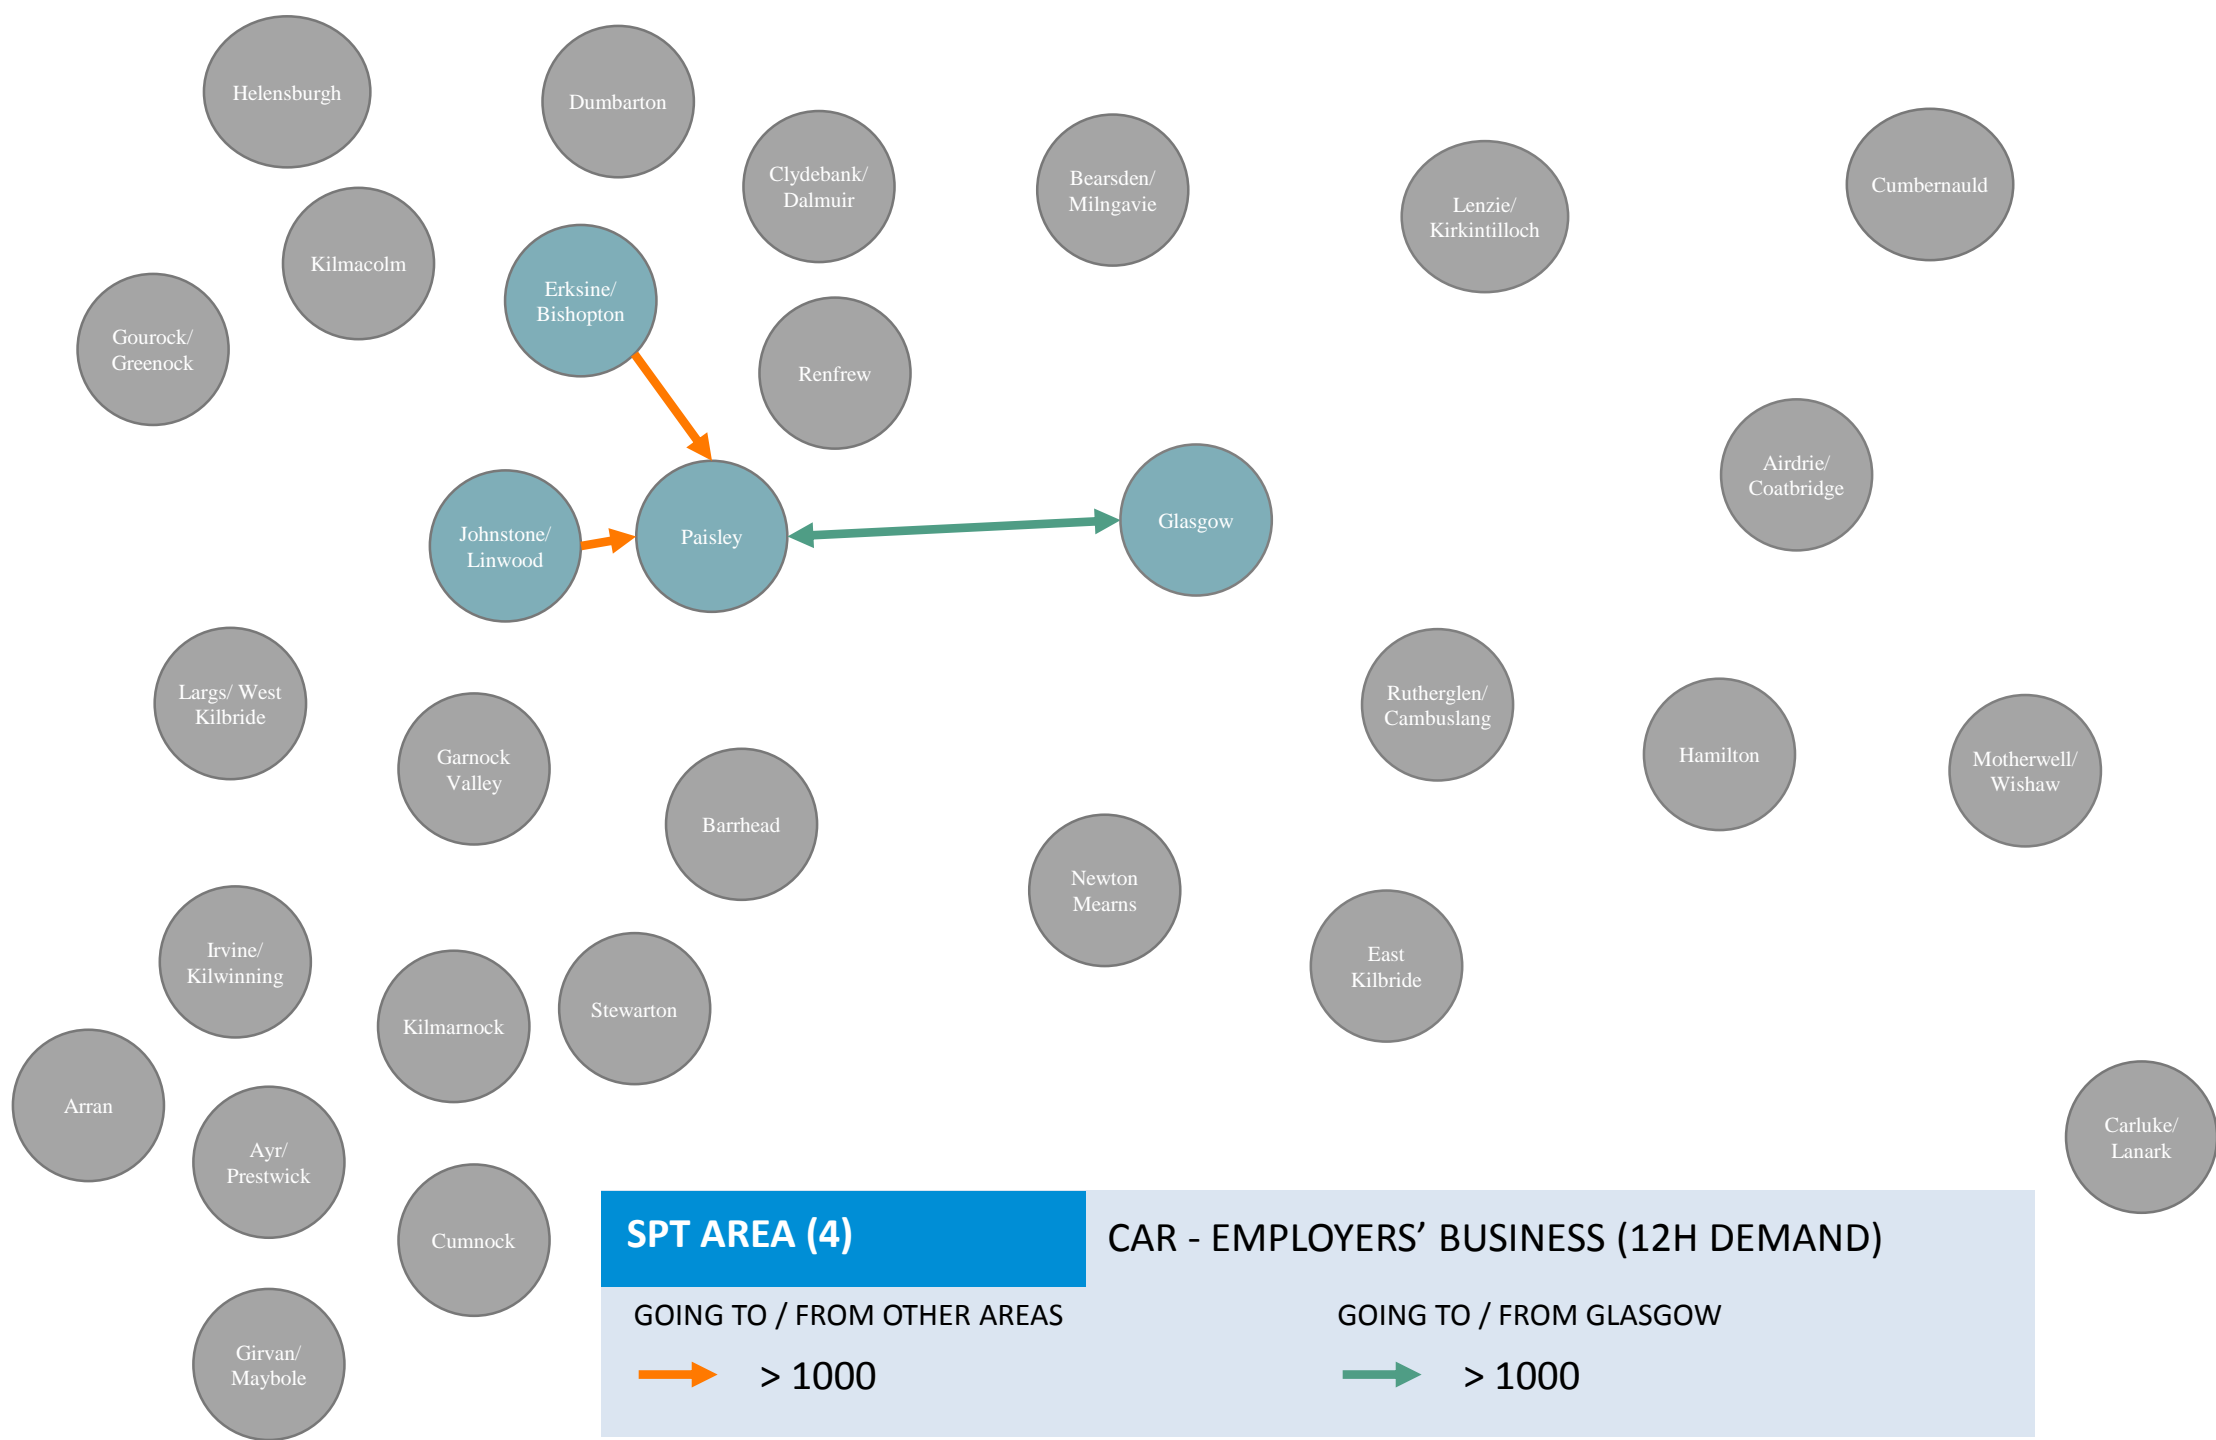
Helensburgh

Dumbarton

Clydebank/ Dalmuir

Bearsden/ Milngavie

Lenzie/ Kirkintilloch

Cumbernauld

Kilmacolm

Erksine/ Bishopton

Gourock/ Greenock

Renfrew

Airdrie/ Coatbridge

Johnstone/ Linwood

Paisley

Glasgow

Largs/ West Kilbride

Garnock Valley

Barrhead

Rutherglen/ Cambuslang

Hamilton

Motherwell/ Wishaw

Newton Mearns

East Kilbride

Irvine/ Kilwinning

Kilmarnock

Stewarton

Arran

Ayr/ Prestwick

Cumnock

Carluke/ Lanark

Girvan/ Maybole

SPT AREA (4)

CAR - EMPLOYERS' BUSINESS (12H DEMAND)

GOING TO / FROM OTHER AREAS

> 1000

GOING TO / FROM GLASGOW

> 1000